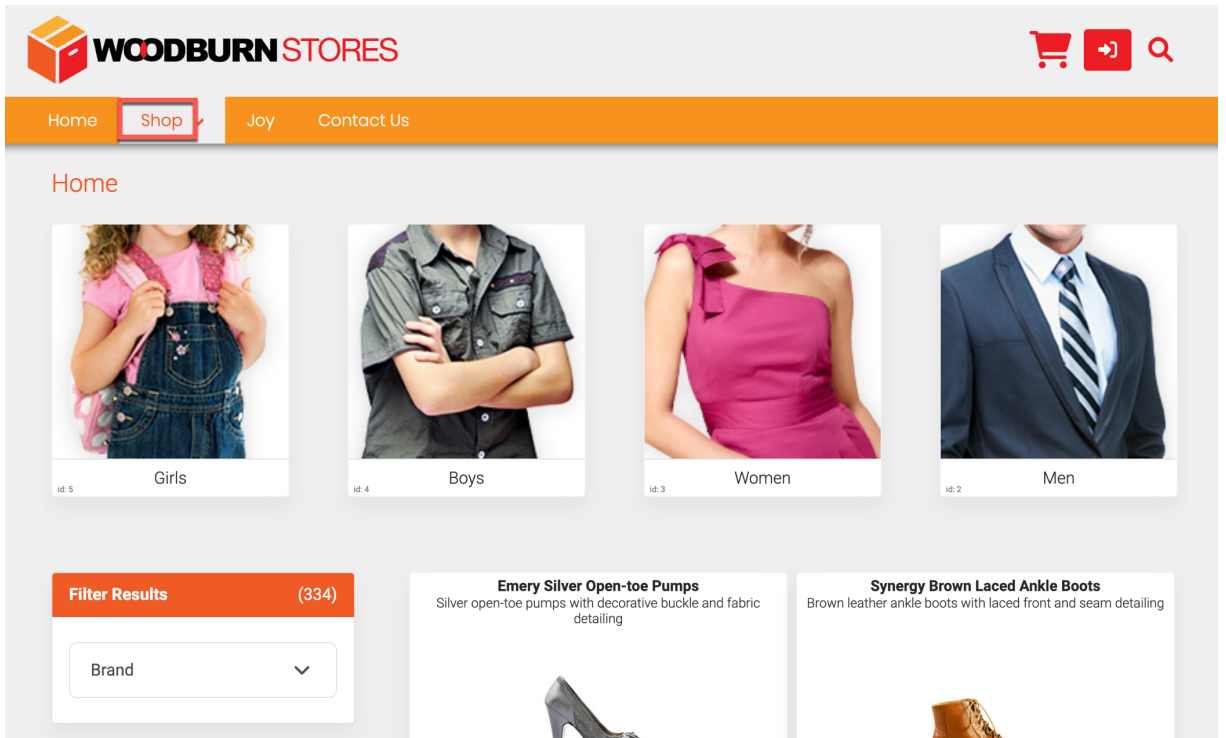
WOODBURN STORES

Home Shop Joy Contact Us

Home

Girls
id: 5

Boys
id: 4

Women
id: 3

Men
id: 2

Filter Results (334)

Brand

Emery Silver Open-toe Pumps
Silver open-toe pumps with decorative buckle and fabric detailing

Synergy Brown Laced Ankle Boots
Brown leather ankle boots with laced front and seam detailing